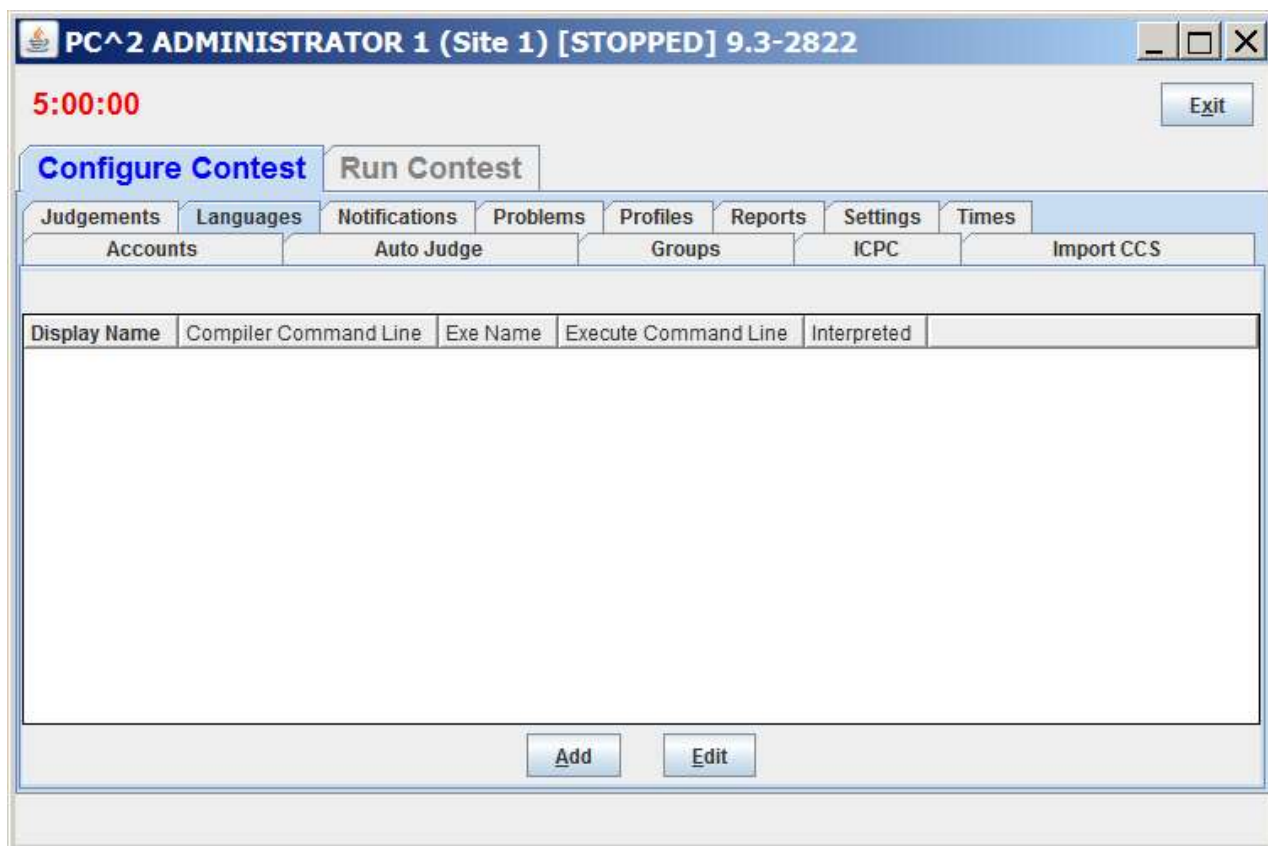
PC^2 ADMINISTRATOR 1 (Site 1) [STOPPED] 9.3-2822

5:00:00

Exit

Configure Contest | Run Contest

Judgements | Languages | Notifications | Problems | Profiles | Reports | Settings | Times

Accounts | Auto Judge | Groups | ICPC | Import CCS

| Display Name | Compiler Command Line | Exe Name | Execute Command Line | Interpreted |
|---|---|---|---|---|

Add  Edit